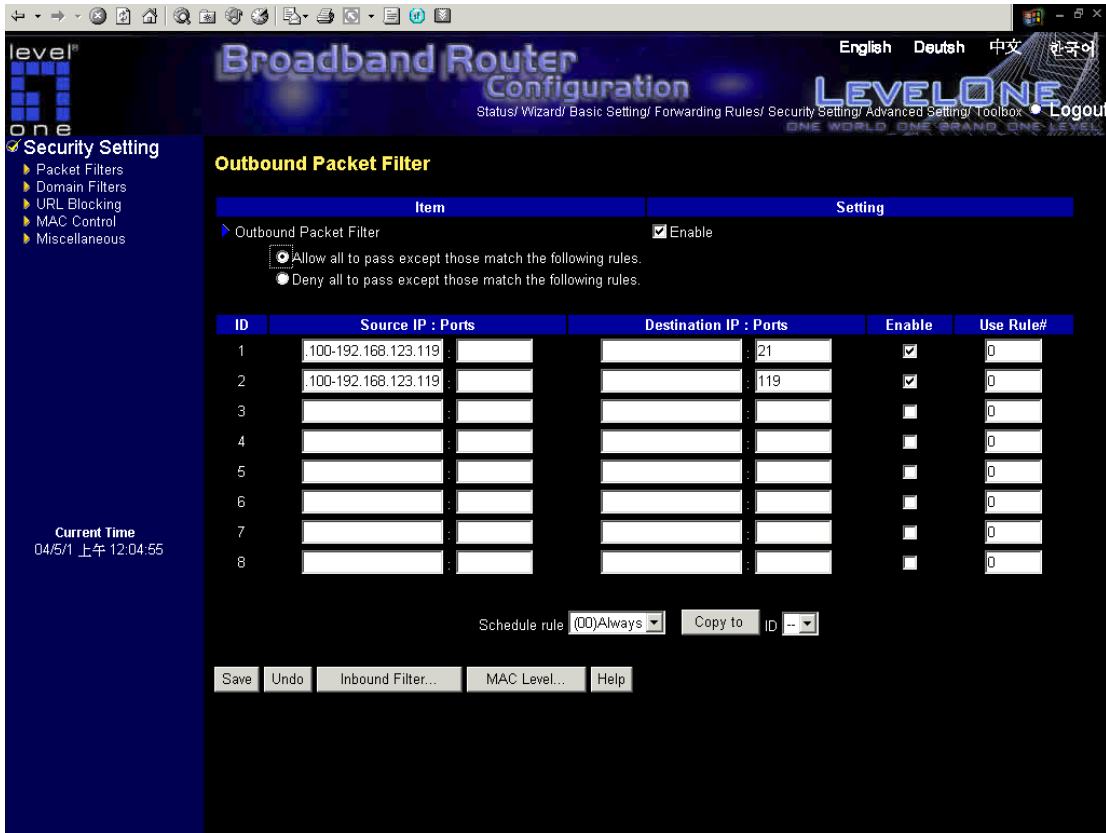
level one

Broadband Router Configuration

English Deutsh 中文 한국어

LEVELONE
ONE WORLD ONE BRAND ONE LEVEL

Status/ Wizard/ Basic Setting/ Forwarding Rules/ Security Setting/ Advanced Setting/ Toolbox Logout

Security Setting
Packet Filters
Domain Filters
URL Blocking
MAC Control
Miscellaneous

Current Time
04/5/1 上午 12:04:55

Outbound Packet Filter

| Item | Setting |
|---|---|
| Outbound Packet Filter | Enable |

Allow all to pass except those match the following rules.
Deny all to pass except those match the following rules.

| ID | Source IP : Ports | | Destination IP : Ports | | Enable | Use Rule# |
|---|---|---|---|---|---|---|
| 1 | .100-192.168.123.119 | | | 21 | ☑ | 0 |
| 2 | .100-192.168.123.119 | | | 119 | ☑ | 0 |
| 3 | | | | | ☐ | 0 |
| 4 | | | | | ☐ | 0 |
| 5 | | | | | ☐ | 0 |
| 6 | | | | | ☐ | 0 |
| 7 | | | | | ☐ | 0 |
| 8 | | | | | ☐ | 0 |

Schedule rule (00)Always Copy to ID --

Save Undo Inbound Filter... MAC Level... Help